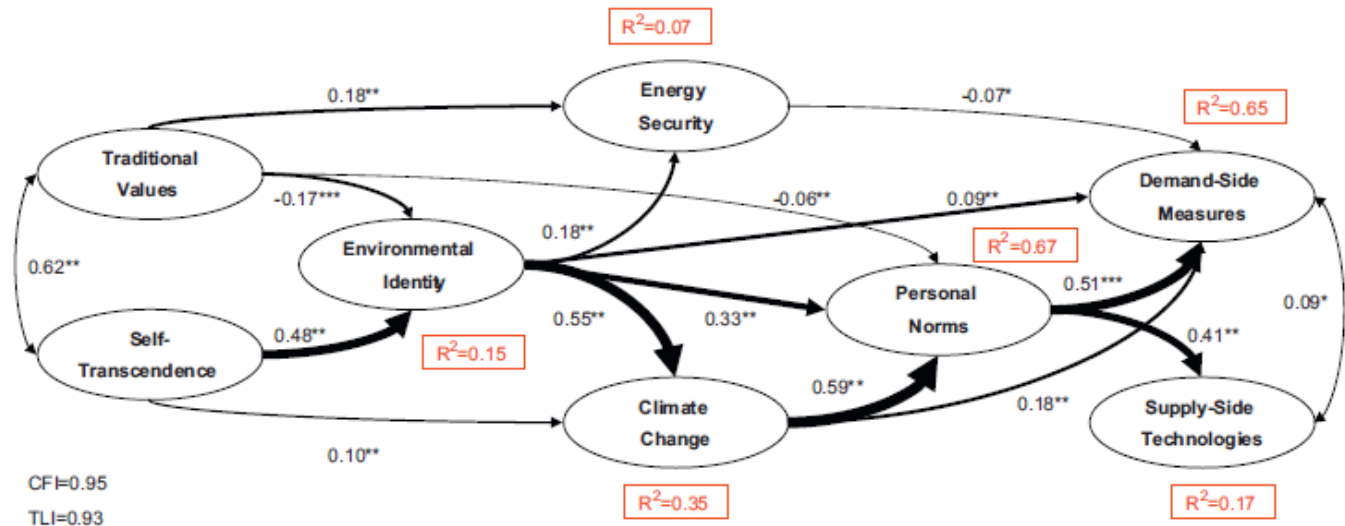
$R^2$=0.07

0.18**

Energy Security

-0.07*

$R^2$=0.65

Traditional Values

-0.17***

-0.06**

0.09**

Demand-Side Measures

0.18**

Environmental Identity

$R^2$=0.67

0.62**

Personal Norms

0.51***

0.55**

0.33**

0.09*

Self-Transcendence

0.48**

$R^2$=0.15

0.41**

Climate Change

0.59**

0.18**

Supply-Side Technologies

0.10**

CFI=0.95

TLI=0.93

$R^2$=0.35

$R^2$=0.17